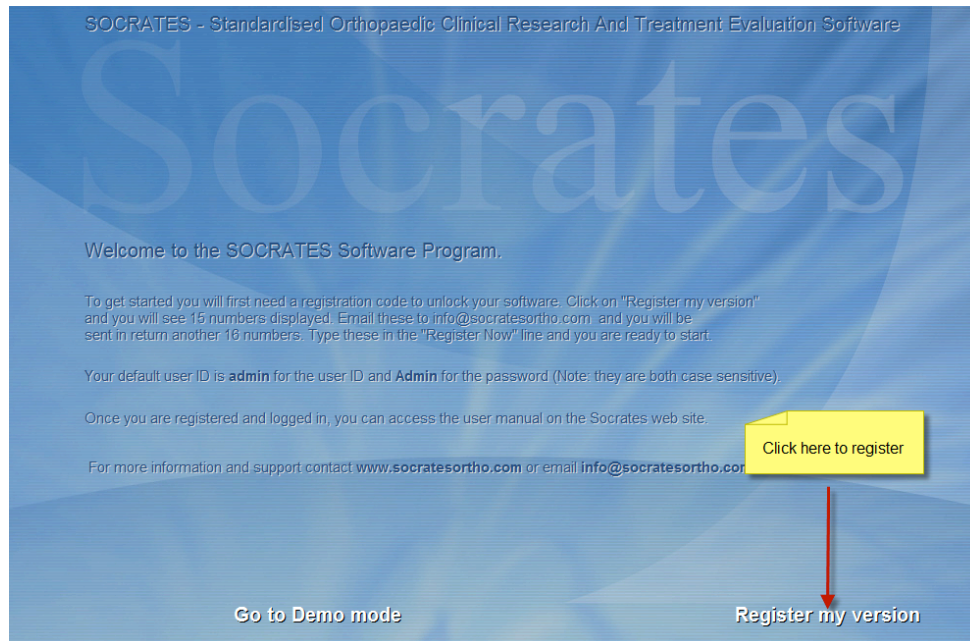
SOCRATES - Standardised Orthopaedic Clinical Research And Treatment Evaluation Software

Socrates

Welcome to the SOCRATES Software Program.

To get started you will first need a registration code to unlock your software. Click on "Register my version" and you will see 15 numbers displayed. Email these to info@socratesortho.com and you will be sent in return another 16 numbers. Type these in the "Register Now" line and you are ready to start.

Your default user ID is **admin** for the user ID and **Admin** for the password (Note: they are both case sensitive).

Once you are registered and logged in, you can access the user manual on the Socrates web site.

Click here to register

For more information and support contact **www.socratesortho.com** or email **info@socratesortho.com**

Go to Demo mode

Register my version